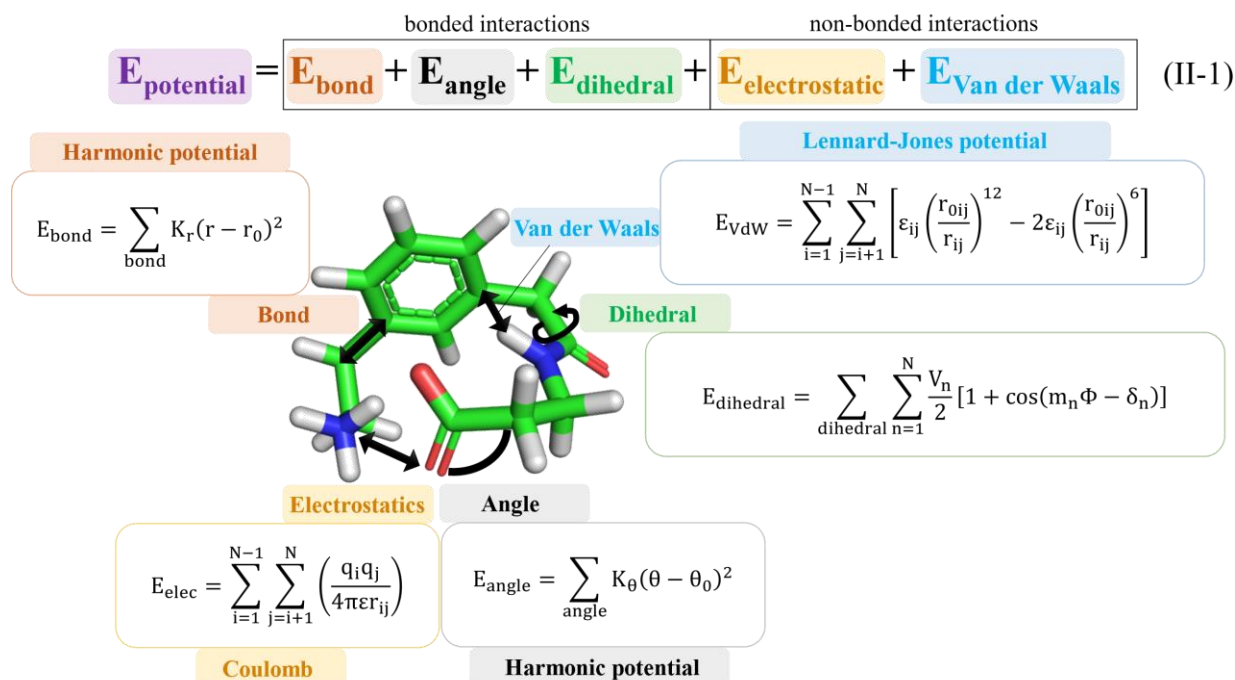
bonded interactions

non-bonded interactions

$E_{potential} = E_{bond} + E_{angle} + E_{dihedral} + E_{electrostatic} + E_{Van\ der\ Waals}$ (II-1)

Harmonic potential

$E_{bond} = \sum_{bond} K_r(r - r_0)^2$

Lennard-Jones potential

$E_{VdW} = \sum_{i=1}^{N-1} \sum_{j=i+1}^{N} \left[ \varepsilon_{ij} \left( \frac{r_{0ij}}{r_{ij}} \right)^{12} - 2\varepsilon_{ij} \left( \frac{r_{0ij}}{r_{ij}} \right)^{6} \right]$

Van der Waals

Bond

Dihedral

$E_{dihedral} = \sum_{dihedral} \sum_{n=1}^{N} \frac{V_n}{2} [1 + \cos(m_n \Phi - \delta_n)]$

Electrostatics

Angle

$E_{elec} = \sum_{i=1}^{N-1} \sum_{j=i+1}^{N} \left( \frac{q_i q_j}{4\pi\varepsilon r_{ij}} \right)$

$E_{angle} = \sum_{angle} K_\theta(\theta - \theta_0)^2$

Coulomb

Harmonic potential